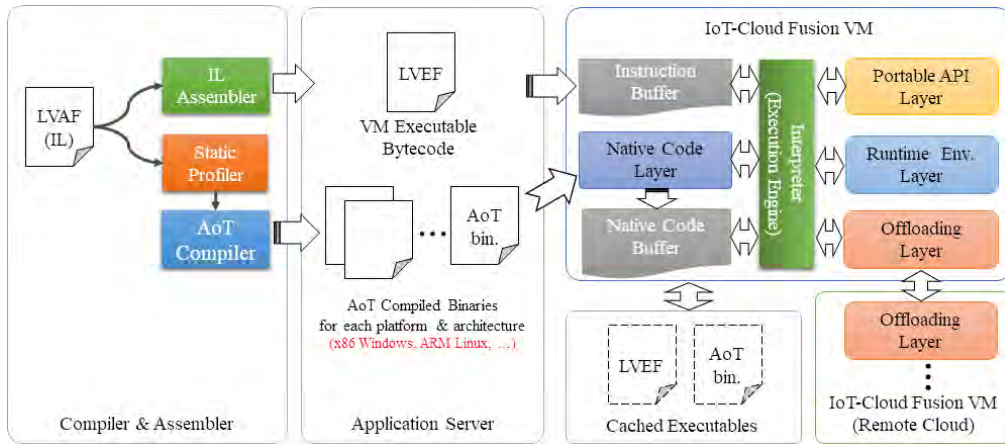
LVAF (IL)

IL Assembler

Static Profiler

AoT Compiler

Compiler & Assembler

LVEF

VM Executable Bytecode

AoT bin.

AoT Compiled Binaries for each platform & architecture (x86 Windows, ARM Linux, …)

Application Server

IoT-Cloud Fusion VM

Instruction Buffer

Native Code Layer

Native Code Buffer

Interpreter (Execution Engine)

Portable API Layer

Runtime Env. Layer

Offloading Layer

LVEF

AoT bin.

Cached Executables

Offloading Layer

IoT-Cloud Fusion VM (Remote Cloud)